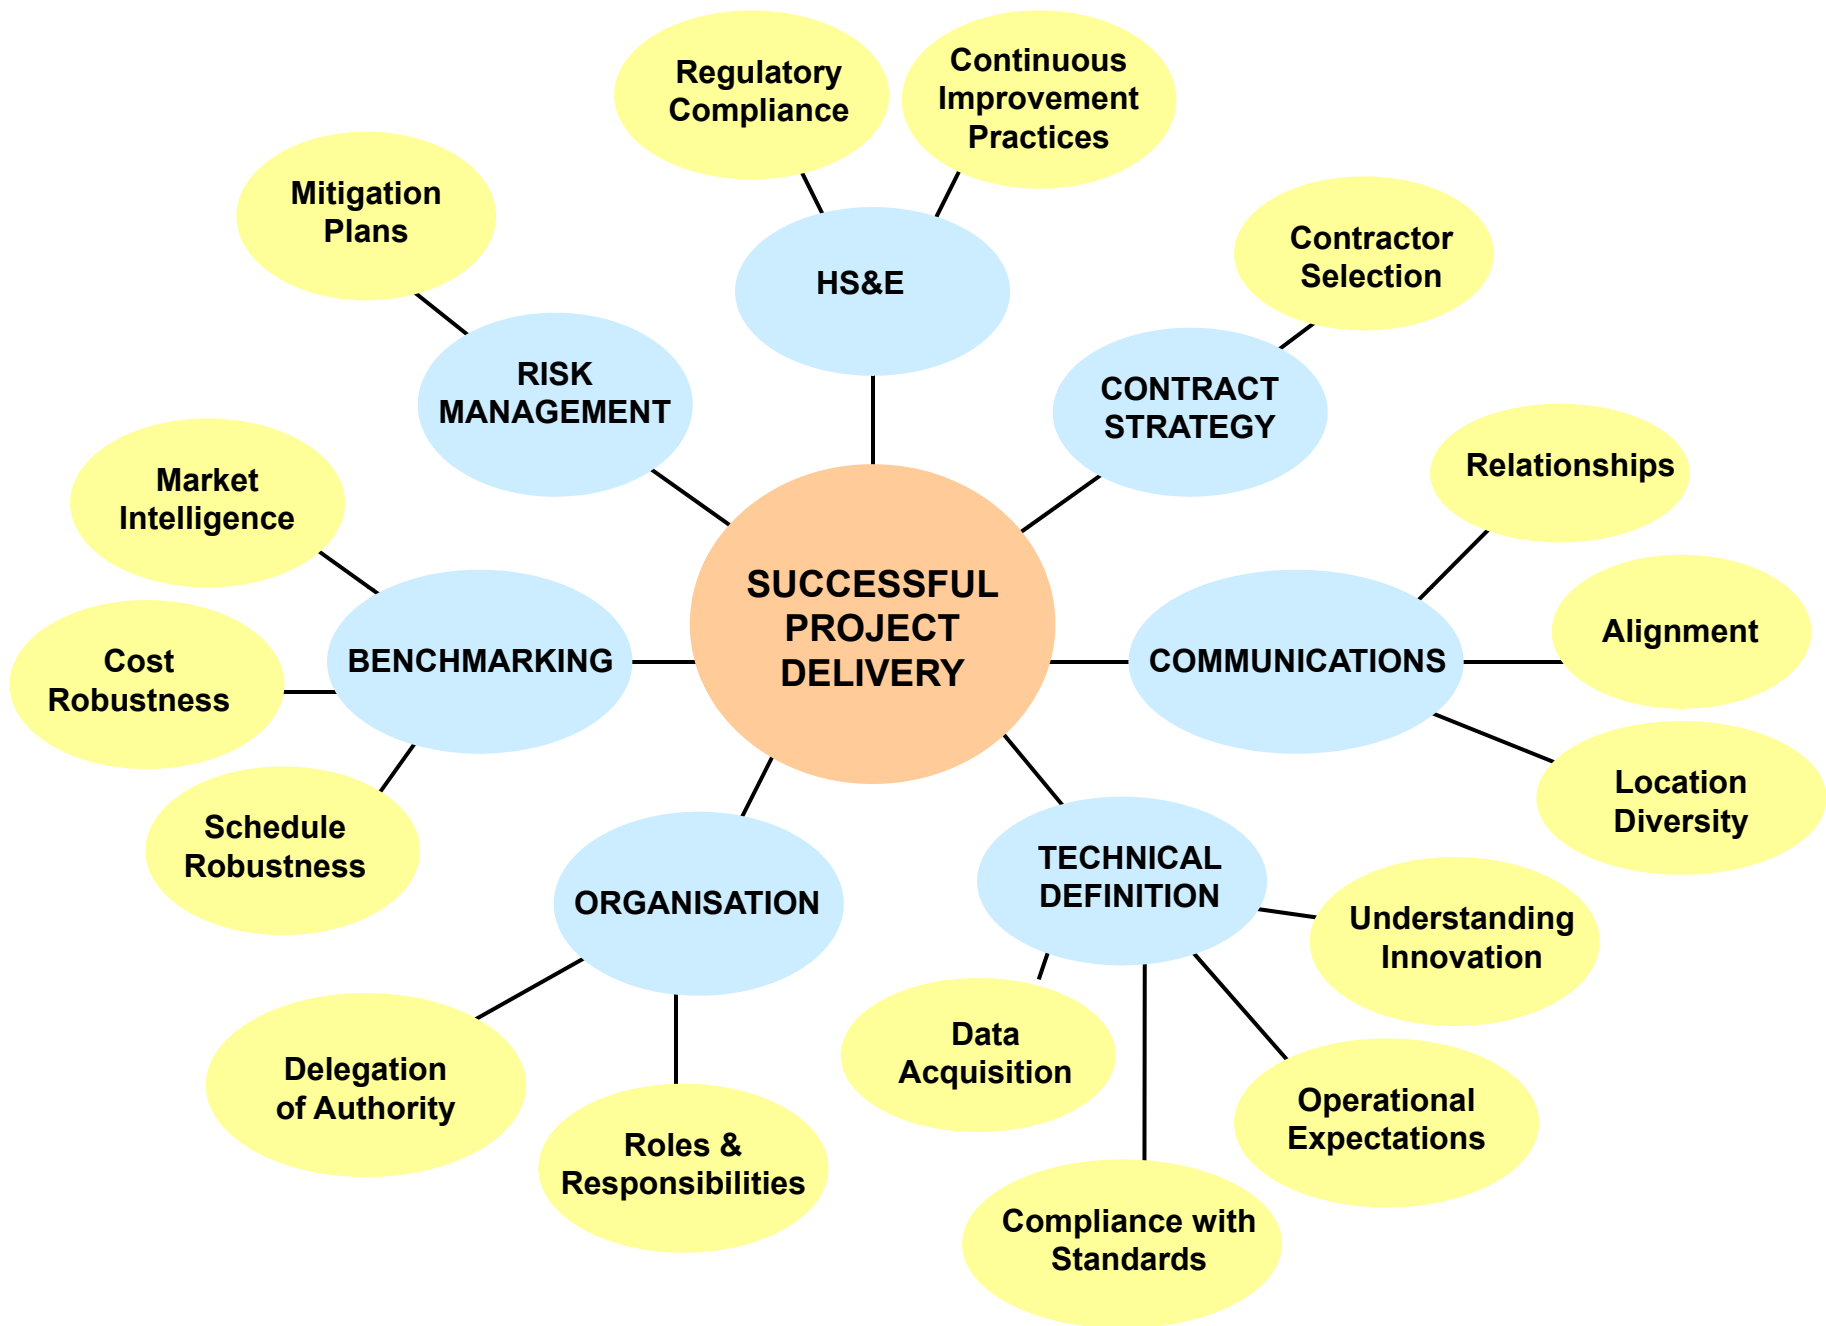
SUCCESSFUL PROJECT DELIVERY

HS&E

Regulatory Compliance

Continuous Improvement Practices

CONTRACT STRATEGY

Contractor Selection

COMMUNICATIONS

Relationships

Alignment

Location Diversity

TECHNICAL DEFINITION

Understanding Innovation

Operational Expectations

Compliance with Standards

Data Acquisition

ORGANISATION

Roles & Responsibilities

Delegation of Authority

BENCHMARKING

Market Intelligence

Cost Robustness

Schedule Robustness

RISK MANAGEMENT

Mitigation Plans